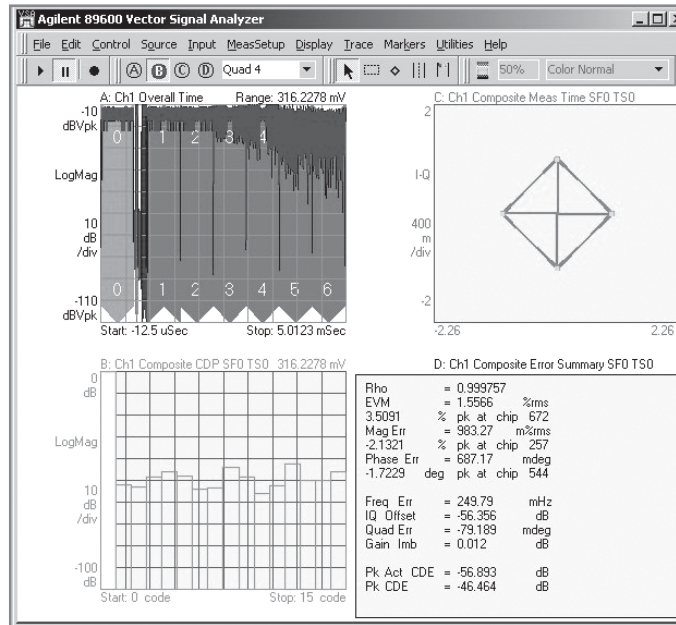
Agilent 89600 Vector Signal Analyzer

File Edit Control Source Input MeasSetup Display Trace Markers Utilities Help

Ⓐ Ⓑ Ⓒ Ⓓ Quad 4 50% Color Normal

A: Ch1 Overall Time Range: 316.2278 mV

-10 dBVpk

0 1 2 3 4

LogMag

10 dB /div

-110 dBVpk

0 1 2 3 4 5 6

Start: -12.5 uSec Stop: 5.0123 mSec

C: Ch1 Composite Meas Time SF0 TS0

2

I-Q

400 m /div

-2

-2.26 2.26

B: Ch1 Composite CDP SF0 TS0 316.2278 mV

0 dB

LogMag

10 dB /div

-100 dB

Start: 0 code Stop: 15 code

D: Ch1 Composite Error Summary SF0 TS0

| | | | | | |
|---|---|---|---|---|---|
| Rho | = 0.999757 | | | | |
| EVM | = 1.5566 | | %rms | | |
| 3.5091 | % | pk | at | chip | 672 |
| Mag Err | = 983.27 | | m%rms | | |
| -2.1321 | % | pk | at | chip | 257 |
| Phase Err | = 687.17 | | mdeg | | |
| -1.7229 | deg | pk | at | chip | 544 |
| Freq Err | = 249.79 | | mHz | | |
| IQ Offset | = -56.356 | | dB | | |
| Quad Err | = -79.189 | | mdeg | | |
| Gain Imb | = 0.012 | | dB | | |
| Pk Act CDE | = -56.893 | | dB | | |
| Pk CDE | = -46.464 | | dB | | |